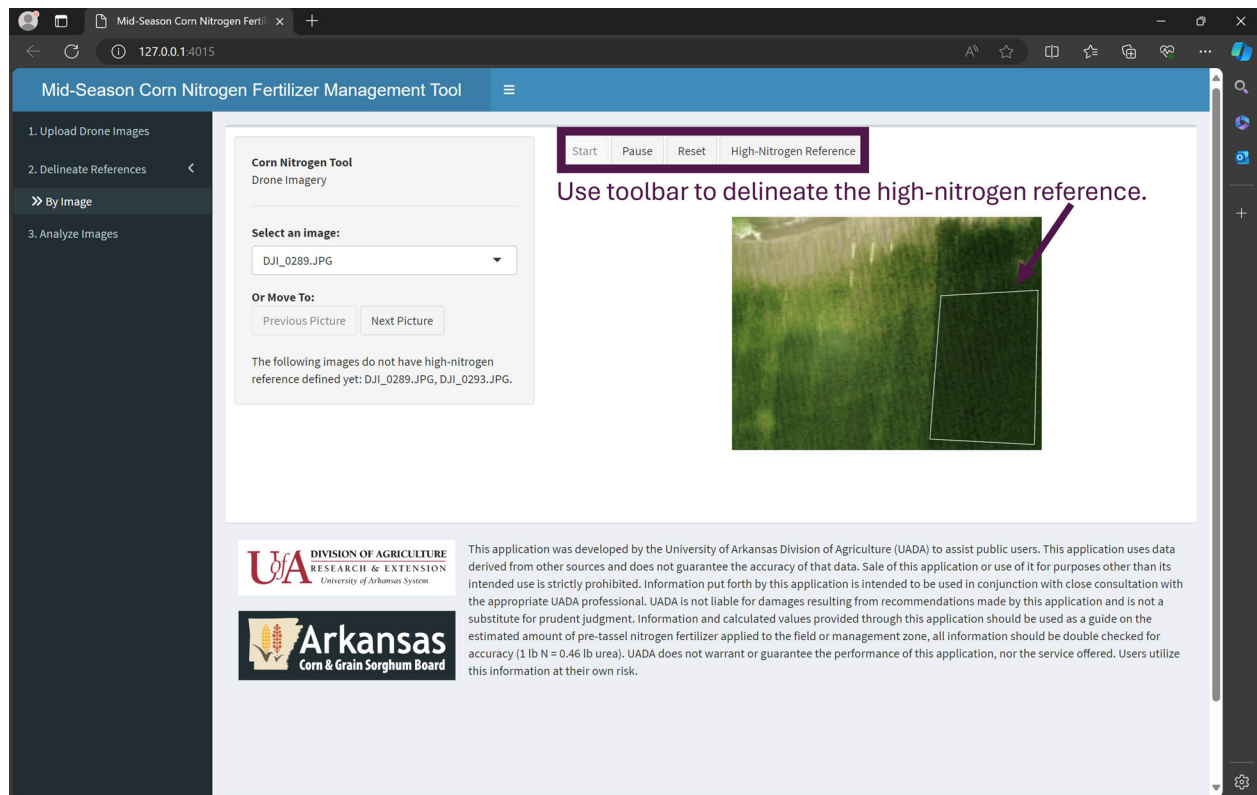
Mid-Season Corn Nitrogen Fertil ×

127.0.0.1:4015

Mid-Season Corn Nitrogen Fertilizer Management Tool

1. Upload Drone Images

2. Delineate References

By Image

3. Analyze Images

Corn Nitrogen Tool
Drone Imagery

Select an image:

DJI_0289.JPG

Or Move To:

Previous Picture

Next Picture

The following images do not have high-nitrogen reference defined yet: DJI_0289.JPG, DJI_0293.JPG.

Start

Pause

Reset

High-Nitrogen Reference

Use toolbar to delineate the high-nitrogen reference.

UofA DIVISION OF AGRICULTURE RESEARCH & EXTENSION University of Arkansas System

Arkansas Corn & Grain Sorghum Board

This application was developed by the University of Arkansas Division of Agriculture (UADA) to assist public users. This application uses data derived from other sources and does not guarantee the accuracy of that data. Sale of this application or use of it for purposes other than its intended use is strictly prohibited. Information put forth by this application is intended to be used in conjunction with close consultation with the appropriate UADA professional. UADA is not liable for damages resulting from recommendations made by this application and is not a substitute for prudent judgment. Information and calculated values provided through this application should be used as a guide on the estimated amount of pre-tassel nitrogen fertilizer applied to the field or management zone, all information should be double checked for accuracy (1 lb N = 0.46 lb urea). UADA does not warrant or guarantee the performance of this application, nor the service offered. Users utilize this information at their own risk.